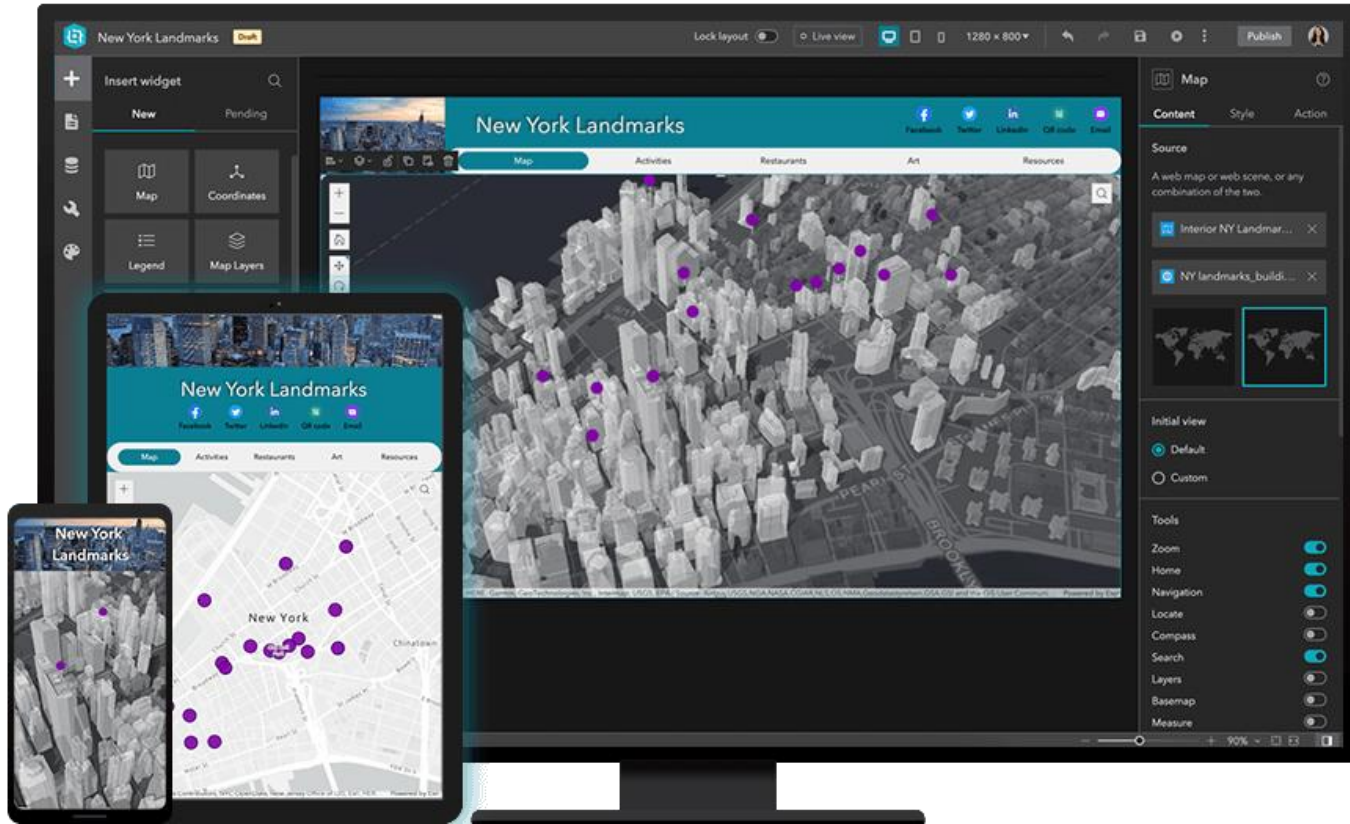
New York Landmarks Draft

Lock layout

Live view

1280 × 800

Publish

Insert widget

New

Pending

Map

Coordinates

Legend

Map Layers

New York Landmarks

Facebook Twitter LinkedIn QR code Email

Map

Activities

Restaurants

Art

Resources

PEARL ST

BROOKLYN

New York Landmarks

Facebook Twitter LinkedIn QR code Email

Map

Activities

Restaurants

Art

Resources

New York

Chinatown

New York Landmarks

Map

Content

Style

Action

Source

A web map or web scene, or any combination of the two.

Interior NY Landmar...

NY landmarks_buildi...

Initial view

Default

Custom

Tools

Zoom

Home

Navigation

Locate

Compass

Search

Layers

Basemap

Measure

90%